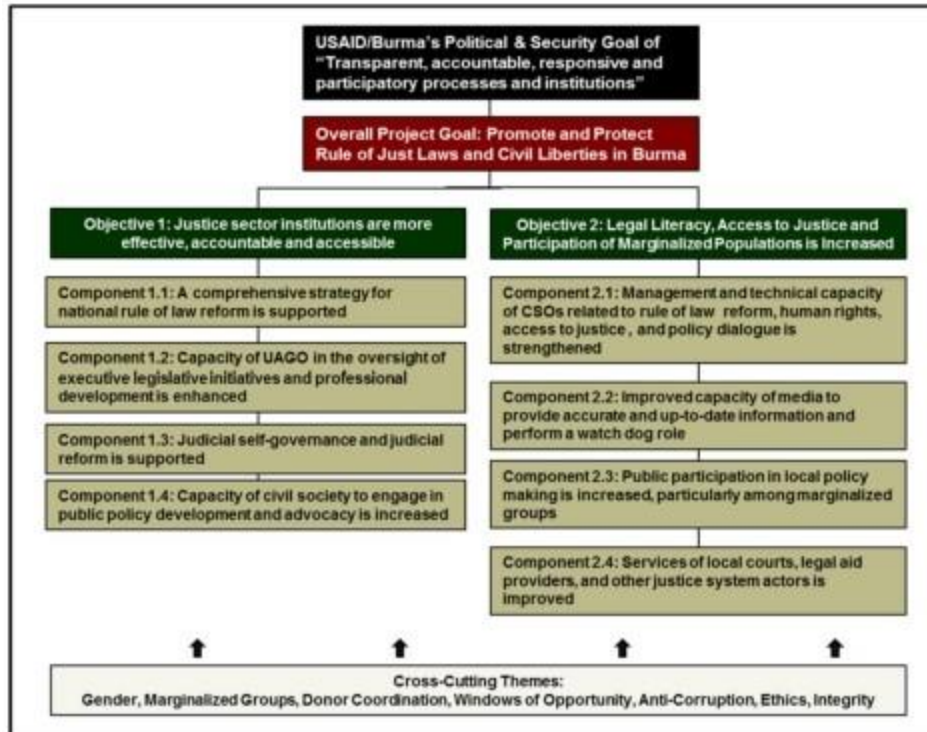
USAID/Burma's Political & Security Goal of "Transparent, accountable, responsive and participatory processes and institutions"

Overall Project Goal: Promote and Protect Rule of Just Laws and Civil Liberties in Burma

Objective 1: Justice sector institutions are more effective, accountable and accessible

Component 1.1: A comprehensive strategy for national rule of law reform is supported

Component 1.2: Capacity of UAGO in the oversight of executive legislative initiatives and professional development is enhanced

Component 1.3: Judicial self-governance and judicial reform is supported

Component 1.4: Capacity of civil society to engage in public policy development and advocacy is increased

Objective 2: Legal Literacy, Access to Justice and Participation of Marginalized Populations is Increased

Component 2.1: Management and technical capacity of CSOs related to rule of law reform, human rights, access to justice , and policy dialogue is strengthened

Component 2.2: Improved capacity of media to provide accurate and up-to-date information and perform a watch dog role

Component 2.3: Public participation in local policy making is increased, particularly among marginalized groups

Component 2.4: Services of local courts, legal aid providers, and other justice system actors is improved

Cross-Cutting Themes:
Gender, Marginalized Groups, Donor Coordination, Windows of Opportunity, Anti-Corruption, Ethics, Integrity